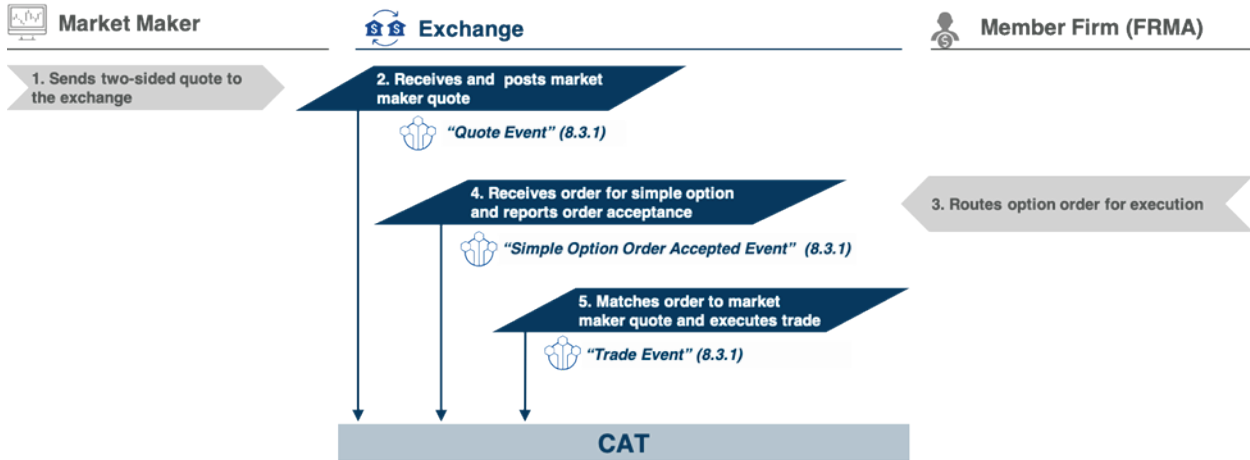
Market Maker

Exchange

Member Firm (FRMA)

1. Sends two-sided quote to the exchange

2. Receives and posts market maker quote

"Quote Event" (8.3.1)

4. Receives order for simple option and reports order acceptance

3. Routes option order for execution

"Simple Option Order Accepted Event" (8.3.1)

5. Matches order to market maker quote and executes trade

"Trade Event" (8.3.1)

CAT